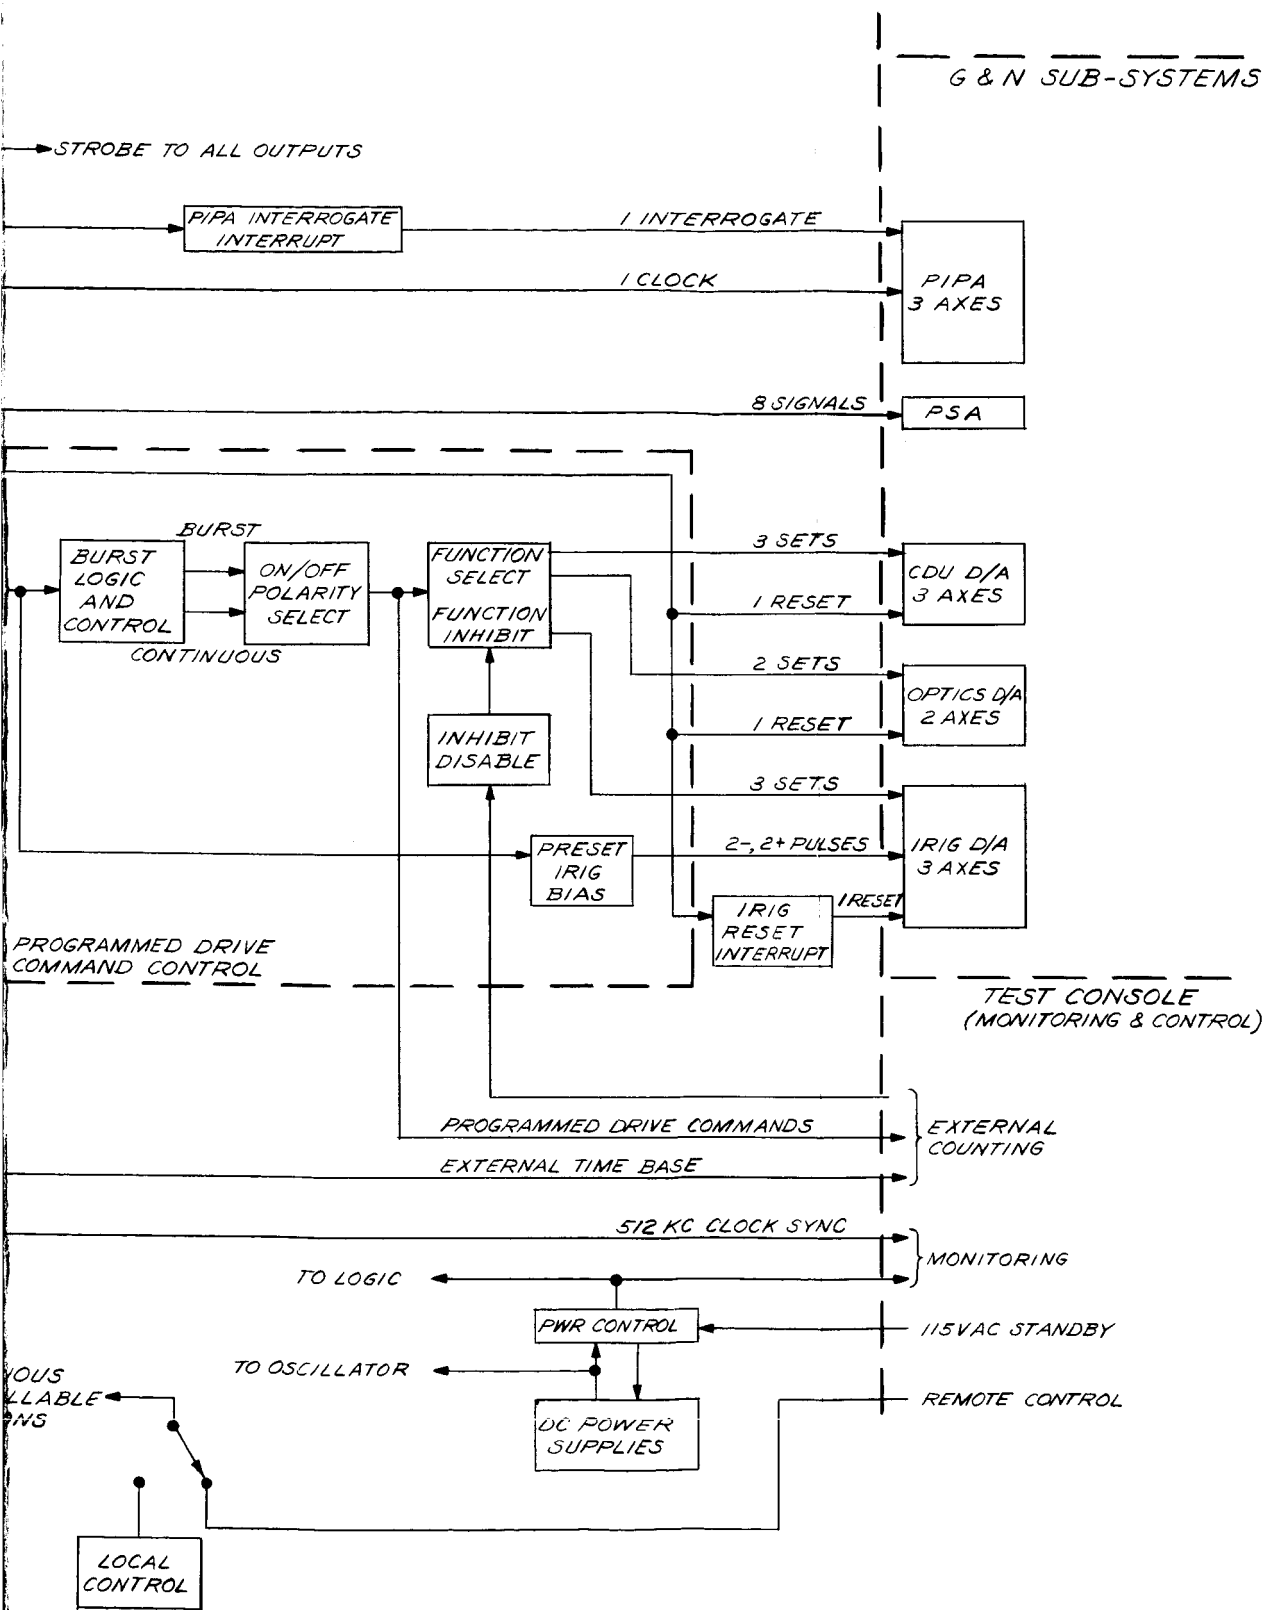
G & N SUB-SYSTEMS

STROBE TO ALL OUTPUTS

PIPA INTERROGATE INTERRUPT

1 INTERROGATE

1 CLOCK

PIPA 3 AXES

8 SIGNALS

PSA

BURST

BURST LOGIC AND CONTROL

ON/OFF POLARITY SELECT

CONTINUOUS

FUNCTION SELECT

FUNCTION INHIBIT

3 SETS

1 RESET

CDU D/A 3 AXES

2 SETS

1 RESET

OPTICS D/A 2 AXES

INHIBIT DISABLE

3 SETS

PRESET IRIG BIAS

2-, 2+ PULSES

IRIG D/A 3 AXES

IRIG RESET INTERRUPT

1 RESET

PROGRAMMED DRIVE COMMAND CONTROL

TEST CONSOLE (MONITORING & CONTROL)

PROGRAMMED DRIVE COMMANDS

EXTERNAL TIME BASE

EXTERNAL COUNTING

512 KC CLOCK SYNC

TO LOGIC

MONITORING

PWR CONTROL

115 VAC STANDBY

TO OSCILLATOR

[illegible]IOUS
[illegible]LLABLE
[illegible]NS

REMOTE CONTROL

DC POWER SUPPLIES

LOCAL CONTROL